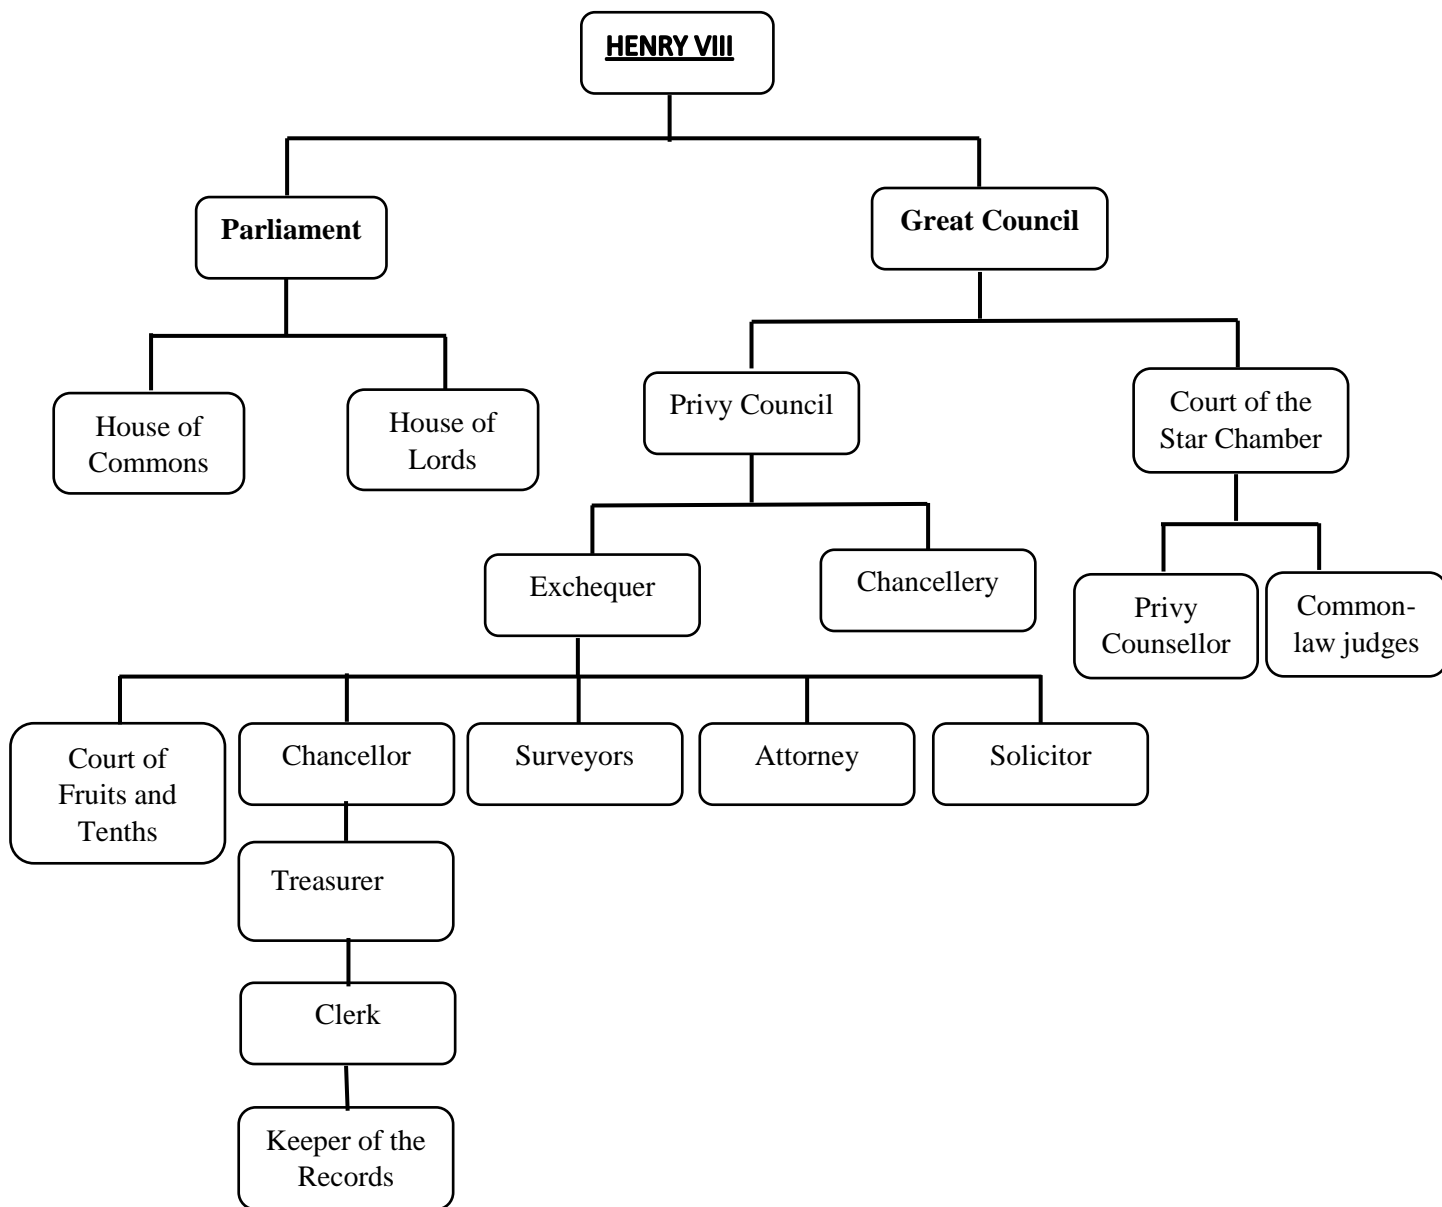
HENRY VIII

Parliament

Great Council

House of Commons

House of Lords

Privy Council

Court of the Star Chamber

Exchequer

Chancellery

Privy Counsellor

Common-law judges

Court of Fruits and Tenths

Chancellor

Surveyors

Attorney

Solicitor

Treasurer

Clerk

Keeper of the Records